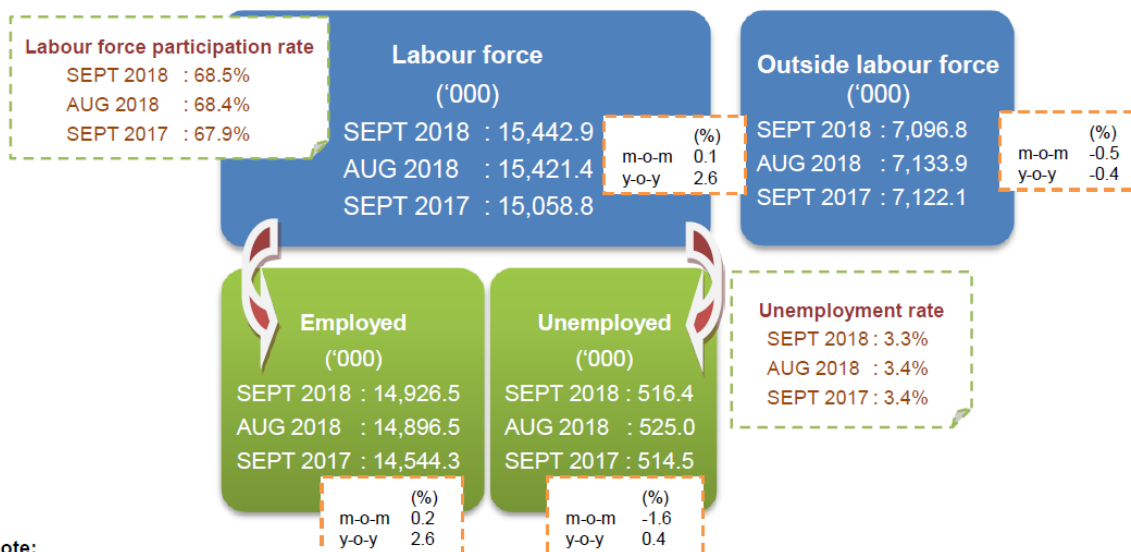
Labour force participation rate
SEPT 2018 : 68.5%
AUG 2018 : 68.4%
SEPT 2017 : 67.9%

Labour force
('000)
SEPT 2018 : 15,442.9
AUG 2018 : 15,421.4
SEPT 2017 : 15,058.8

| | (%) |
|---|---|
| m-o-m | 0.1 |
| y-o-y | 2.6 |

Outside labour force
('000)
SEPT 2018 : 7,096.8
AUG 2018 : 7,133.9
SEPT 2017 : 7,122.1

| | (%) |
|---|---|
| m-o-m | -0.5 |
| y-o-y | -0.4 |

Employed
('000)
SEPT 2018 : 14,926.5
AUG 2018 : 14,896.5
SEPT 2017 : 14,544.3

| | (%) |
|---|---|
| m-o-m | 0.2 |
| y-o-y | 2.6 |

Unemployed
('000)
SEPT 2018 : 516.4
AUG 2018 : 525.0
SEPT 2017 : 514.5

| | (%) |
|---|---|
| m-o-m | -1.6 |
| y-o-y | 0.4 |

Unemployment rate
SEPT 2018 : 3.3%
AUG 2018 : 3.4%
SEPT 2017 : 3.4%

ote: